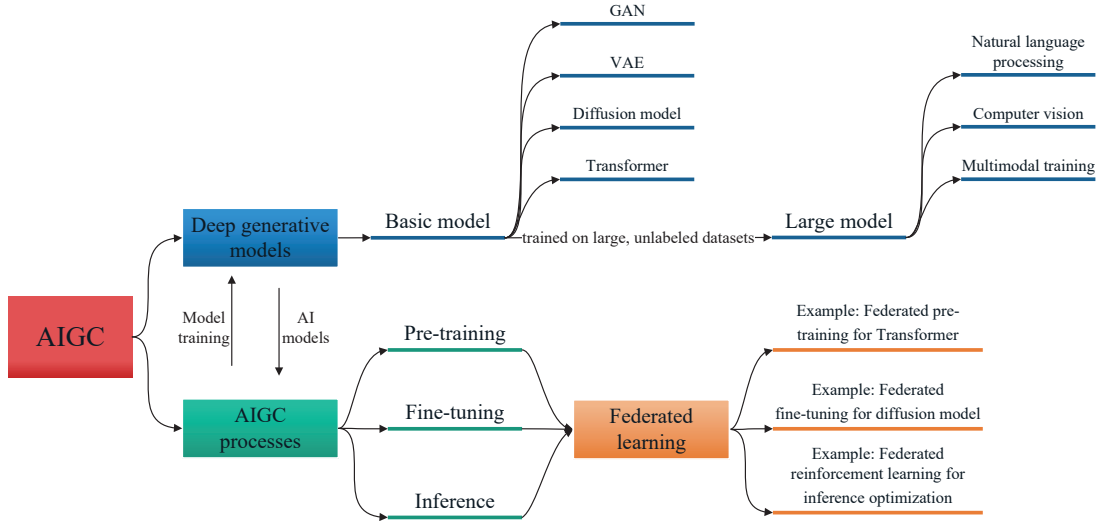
GAN

VAE

Diffusion model

Transformer

Natural language processing

Computer vision

Multimodal training

Deep generative models

Basic model

trained on large, unlabeled datasets

Large model

AIGC

Model training

AI models

Pre-training

Fine-tuning

Inference

AIGC processes

Federated learning

Example: Federated pre-training for Transformer

Example: Federated fine-tuning for diffusion model

Example: Federated reinforcement learning for inference optimization